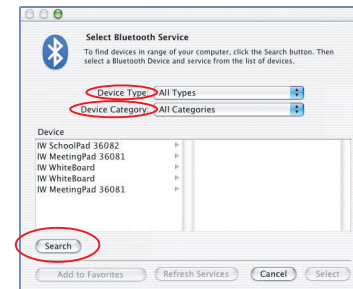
Select Bluetooth Service

To find devices in range of your computer, click the Search button. Then select a Bluetooth Device and service from the list of devices.

Device Type: All Types

Device Category: All Categories

Device

IW SchoolPad 36082
IW MeetingPad 36081
IW WhiteBoard
IW WhiteBoard
IW MeetingPad 36081

Search

Add to Favorites
Refresh Services
Cancel
Select